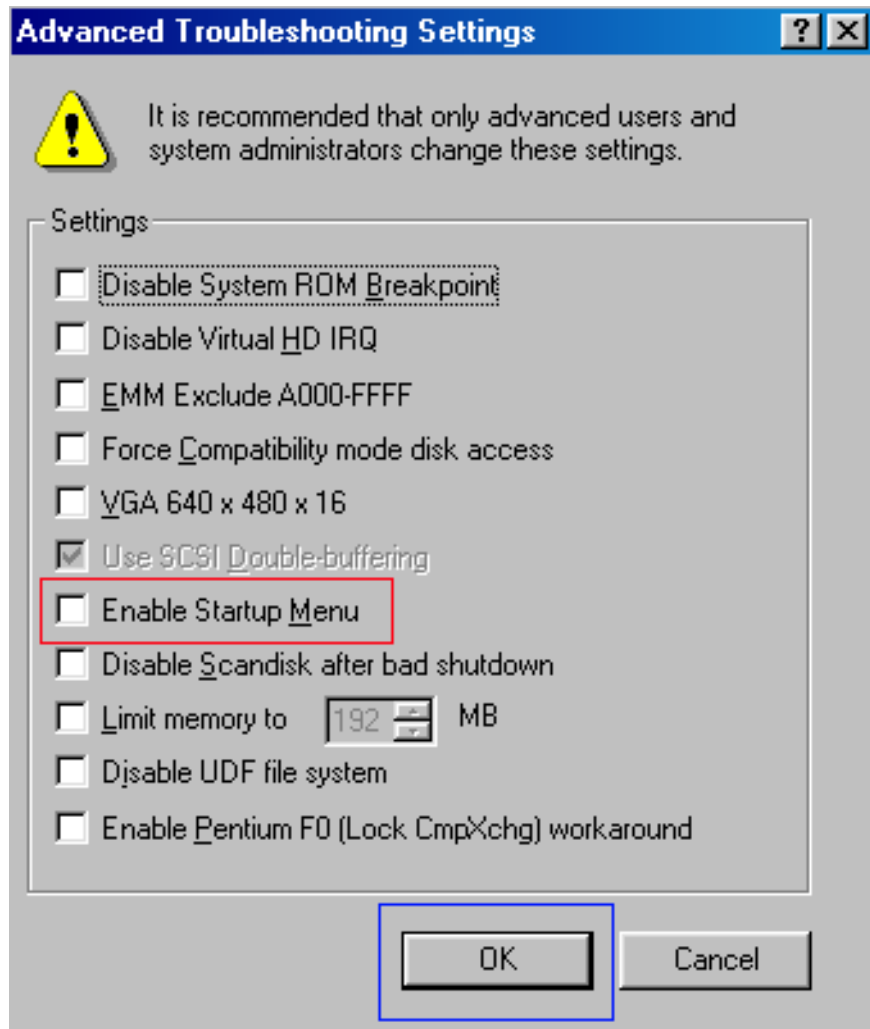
Advanced Troubleshooting Settings

?

It is recommended that only advanced users and system administrators change these settings.

Settings

Disable System ROM Breakpoint

Disable Virtual HD IRQ

EMM Exclude A000-FFFF

Force Compatibility mode disk access

VGA 640 x 480 x 16

Use SCSI Double-buffering

Enable Startup Menu

Disable Scandisk after bad shutdown

Limit memory to 192 MB

Disable UDF file system

Enable Pentium F0 (Lock CmpXchg) workaround

OK

Cancel